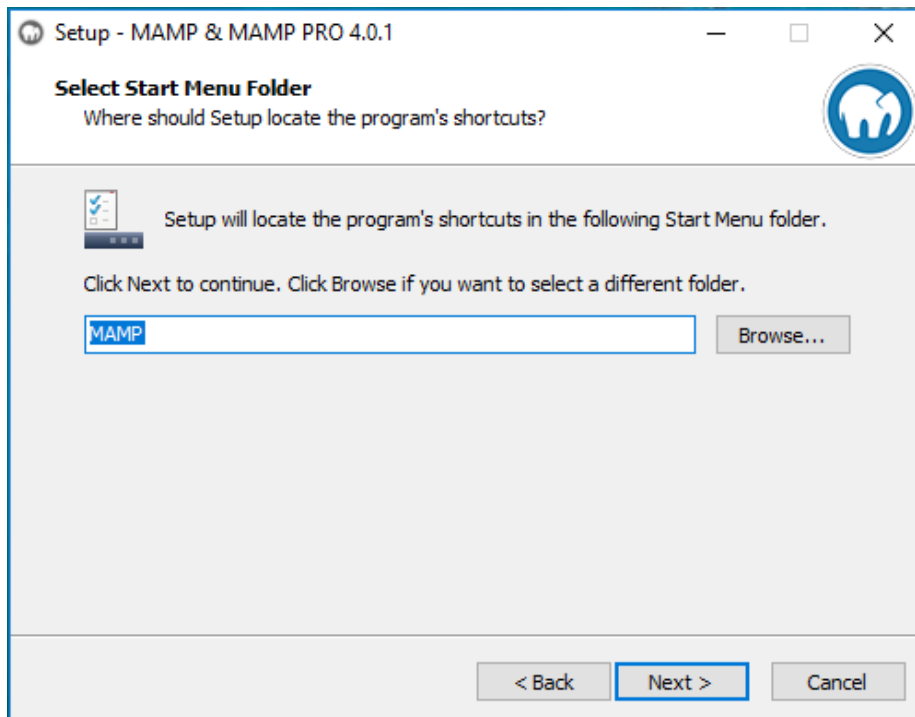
Setup - MAMP & MAMP PRO 4.0.1

Select Start Menu Folder
Where should Setup locate the program's shortcuts?

Setup will locate the program's shortcuts in the following Start Menu folder.

Click Next to continue. Click Browse if you want to select a different folder.

MAMP

Browse...

< Back

Next >

Cancel